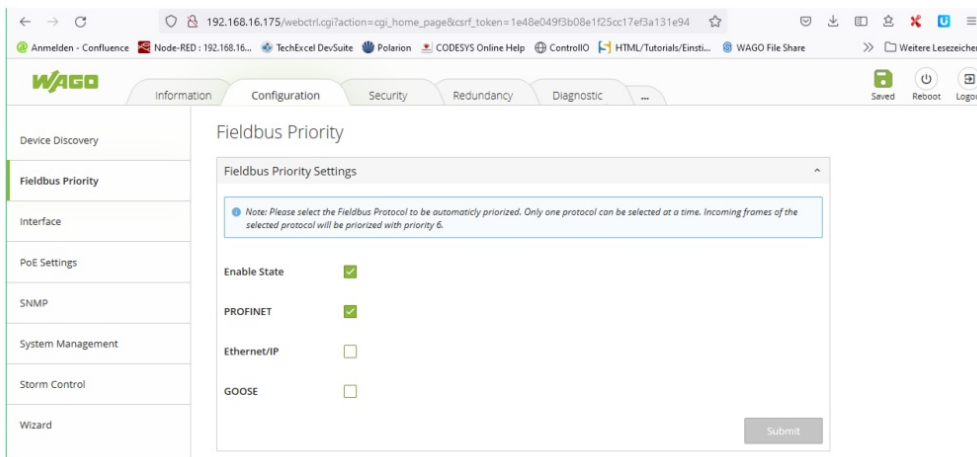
192.168.16.175/webctrl.cgi?action=cgi_home_page&csrf_token=1e48e049f3b08e1f25cc17ef3a131e94

Anmelden - Confluence Node-RED : 192.168.16... TechExcel DevSuite Polarion CODESYS Online Help ControlIO HTML/Tutorials/Einsti... WAGO File Share » Weitere Lesezeichen

WAGO

Information Configuration Security Redundancy Diagnostic ...

Saved Reboot Logo

Device Discovery

Fieldbus Priority

Interface

PoE Settings

SNMP

System Management

Storm Control

Wizard

Fieldbus Priority

Fieldbus Priority Settings

Note: Please select the Fieldbus Protocol to be automaticly priorized. Only one protocol can be selected at a time. Incoming frames of the selected protocol will be priorized with priority 6.

Enable State

PROFINET

Ethernet/IP

GOOSE

Submit